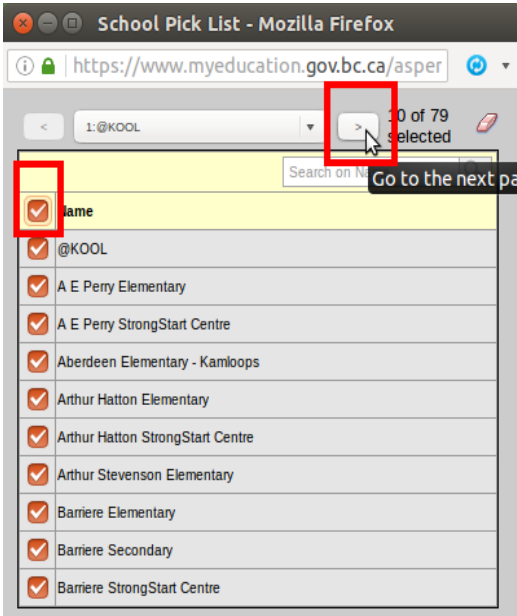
School Pick List - Mozilla Firefox

https://www.myeducation.gov.bc.ca/asper

<

1:@KOOL

>

10 of 79 selected

Search on Na

Go to the next pa

Name

@KOOL

A E Perry Elementary

A E Perry StrongStart Centre

Aberdeen Elementary - Kamloops

Arthur Hatton Elementary

Arthur Hatton StrongStart Centre

Arthur Stevenson Elementary

Barriere Elementary

Barriere Secondary

Barriere StrongStart Centre